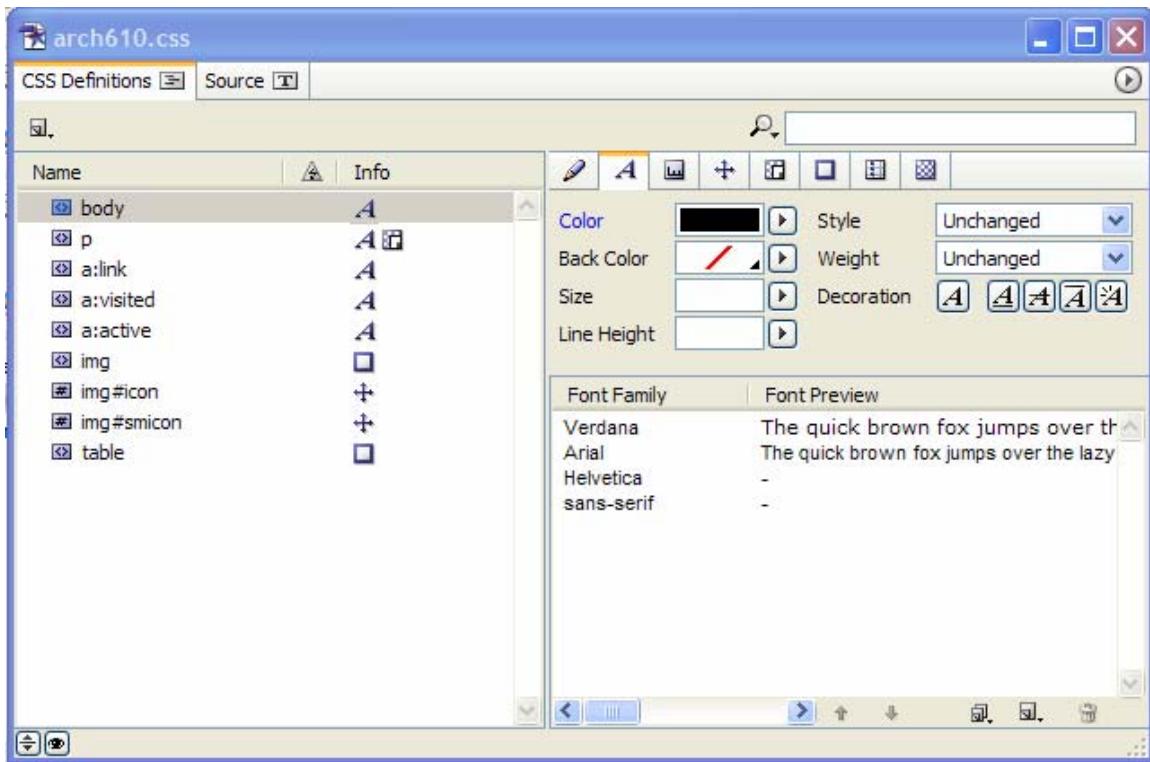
arch610.css

CSS Definitions | Source

| Name | Info |
|---|---|
| body | A |
| p | A |
| a:link | A |
| a:visited | A |
| a:active | A |
| img | |
| img#icon | |
| img#smicon | |
| table | |

Color
Back Color
Size
Line Height
Style Unchanged
Weight Unchanged
Decoration

| Font Family | Font Preview |
|---|---|
| Verdana | The quick brown fox jumps over th |
| Arial | The quick brown fox jumps over the lazy |
| Helvetica | - |
| sans-serif | - |